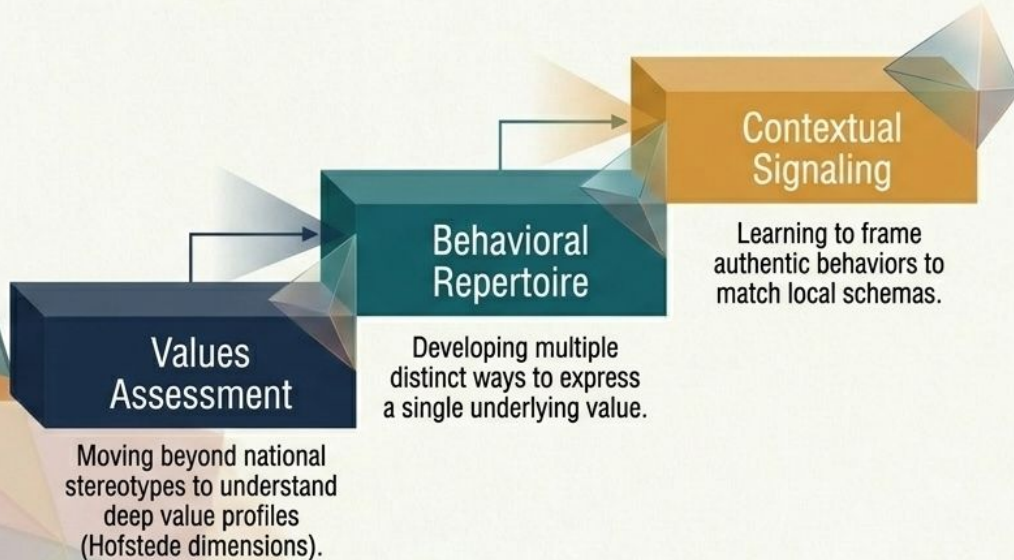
Values Assessment

Moving beyond national stereotypes to understand deep value profiles (Hofstede dimensions).

Behavioral Repertoire

Developing multiple distinct ways to express a single underlying value.

Contextual Signaling

Learning to frame authentic behaviors to match local schemas.